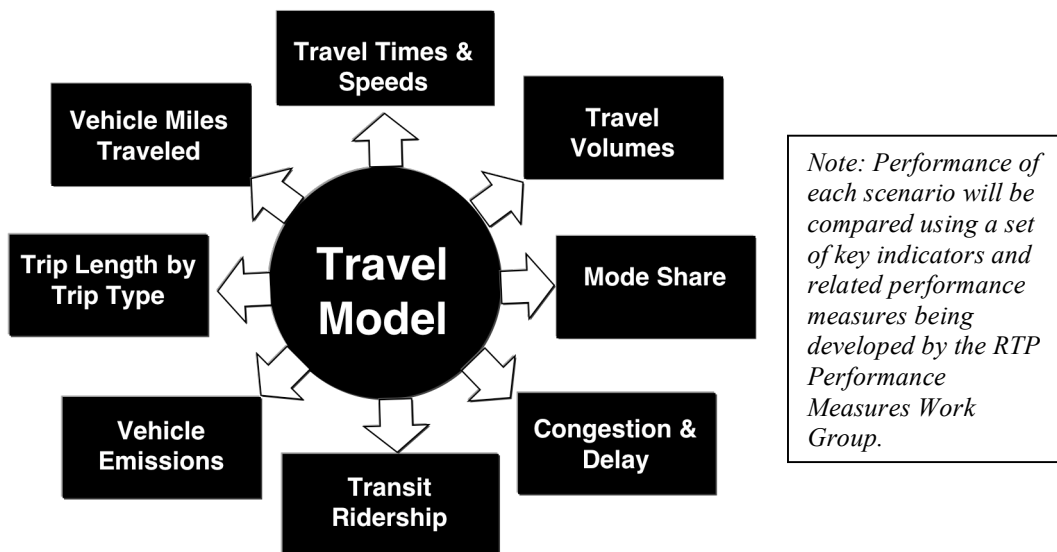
Travel Times & Speeds

Travel Volumes

Mode Share

Congestion & Delay

Transit Ridership

Vehicle Emissions

Trip Length by Trip Type

Vehicle Miles Traveled

Travel Model

Note: Performance of each scenario will be compared using a set of key indicators and related performance measures being developed by the RTP Performance Measures Work Group.